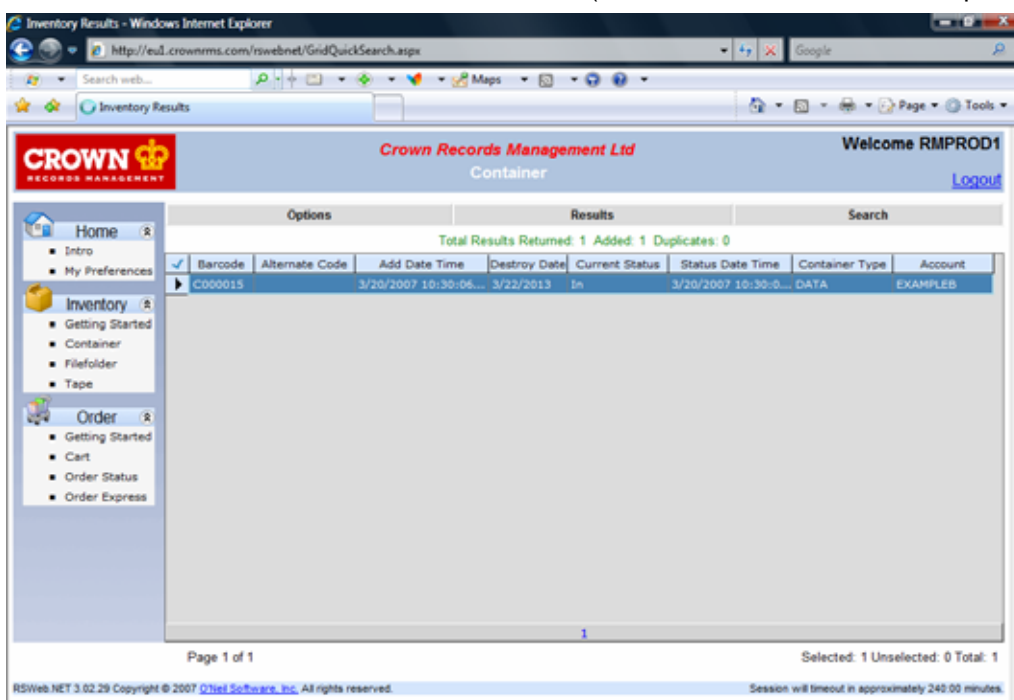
Inventory Results - Windows Internet Explorer

http://eu1.crownrms.com/rswebnet/GridQuickSearch.aspx

Google

Search web...

Maps

Inventory Results

Page ▾ Tools ▾

CROWN
RECORDS MANAGEMENT

Crown Records Management Ltd
Container

Welcome RMPROD1

Logout

Home
• Intro
• My Preferences

Inventory
• Getting Started
• Container
• Filefolder
• Tape

Order
• Getting Started
• Cart
• Order Status
• Order Express

Options | Results | Search

Total Results Returned: 1 Added: 1 Duplicates: 0

| Barcode | Alternate Code | Add Date Time | Destroy Date | Current Status | Status Date Time | Container Type | Account |
|---|---|---|---|---|---|---|---|
| C000015 | | 3/20/2007 10:30:06... | 3/22/2013 | In | 3/20/2007 10:30:0... | DATA | EXAMPLEB |

1

Page 1 of 1

Selected: 1 Unselected: 0 Total: 1

RSWeb.NET 3.02.29 Copyright © 2007 O'Neil Software, Inc. All rights reserved.

Session will timeout in approximately 240:00 minutes.